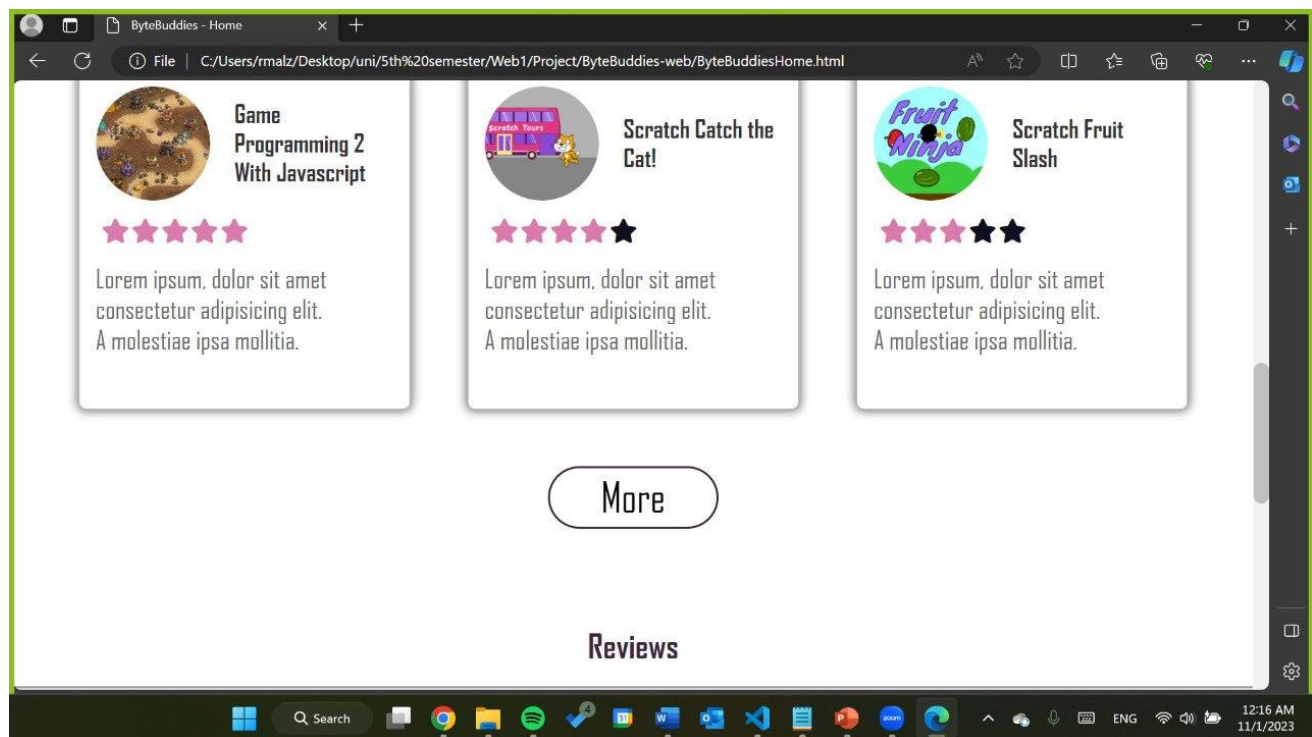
ByteBuddies - Home

File | C:/Users/rmalz/Desktop/uni/5th%20semester/Web1/Project/ByteBuddies-web/ByteBuddiesHome.html

Game Programming 2 With Javascript

Lorem ipsum, dolor sit amet consectetur adipisicing elit. A molestiae ipsa mollitia.

Scratch Tours

Scratch Catch the Cat!

Lorem ipsum, dolor sit amet consectetur adipisicing elit. A molestiae ipsa mollitia.

Fruit Ninja

Scratch Fruit Slash

Lorem ipsum, dolor sit amet consectetur adipisicing elit. A molestiae ipsa mollitia.

More

Reviews

Search

ENG

12:16 AM
11/1/2023